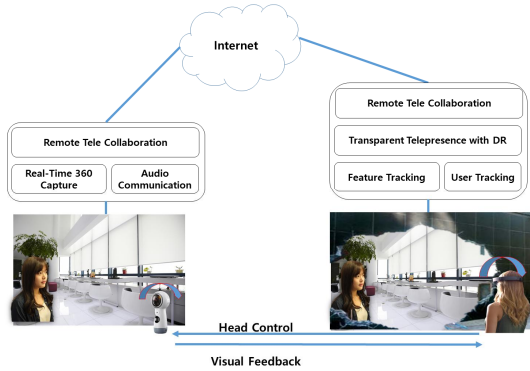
Internet

Remote Tele Collaboration

Real-Time 360 Capture

Audio Communication

Remote Tele Collaboration

Transparent Telepresence with DR

Feature Tracking

User Tracking

Head Control

Visual Feedback